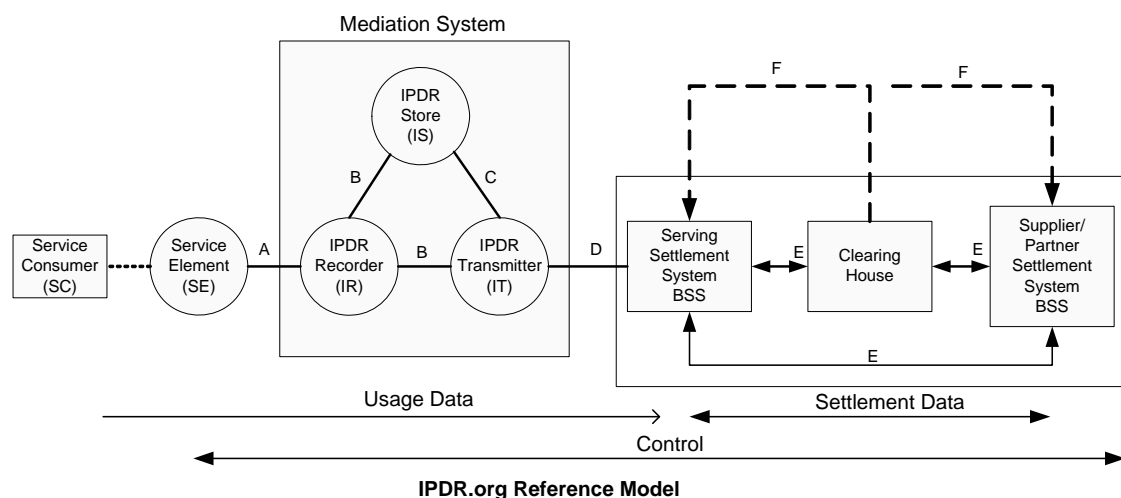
Mediation System

IPDR Store (IS)

B

C

F

F

Service Consumer (SC)

Service Element (SE)

A

IPDR Recorder (IR)

B

IPDR Transmitter (IT)

D

Serving Settlement System BSS

E

Clearing House

E

Supplier/ Partner Settlement System BSS

E

Usage Data

Settlement Data

Control

IPDR.org Reference Model